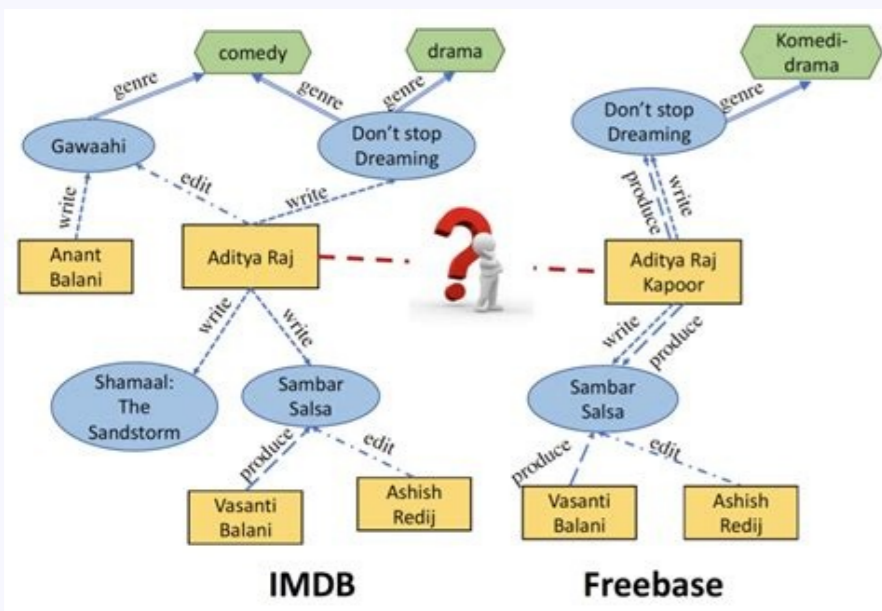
comedy

drama

Komedi-drama

genre

genre

genre

genre

Gawaahi

Don't stop Dreaming

Don't stop Dreaming

edit

write

write

produce

write

Anant Balani

Aditya Raj

Aditya Raj Kapoor

write

write

write

produce

Shamaal: The Sandstorm

Sambar Salsa

Sambar Salsa

produce

edit

produce

edit

Vasanti Balani

Ashish Redij

Vasanti Balani

Ashish Redij

IMDB

Freebase